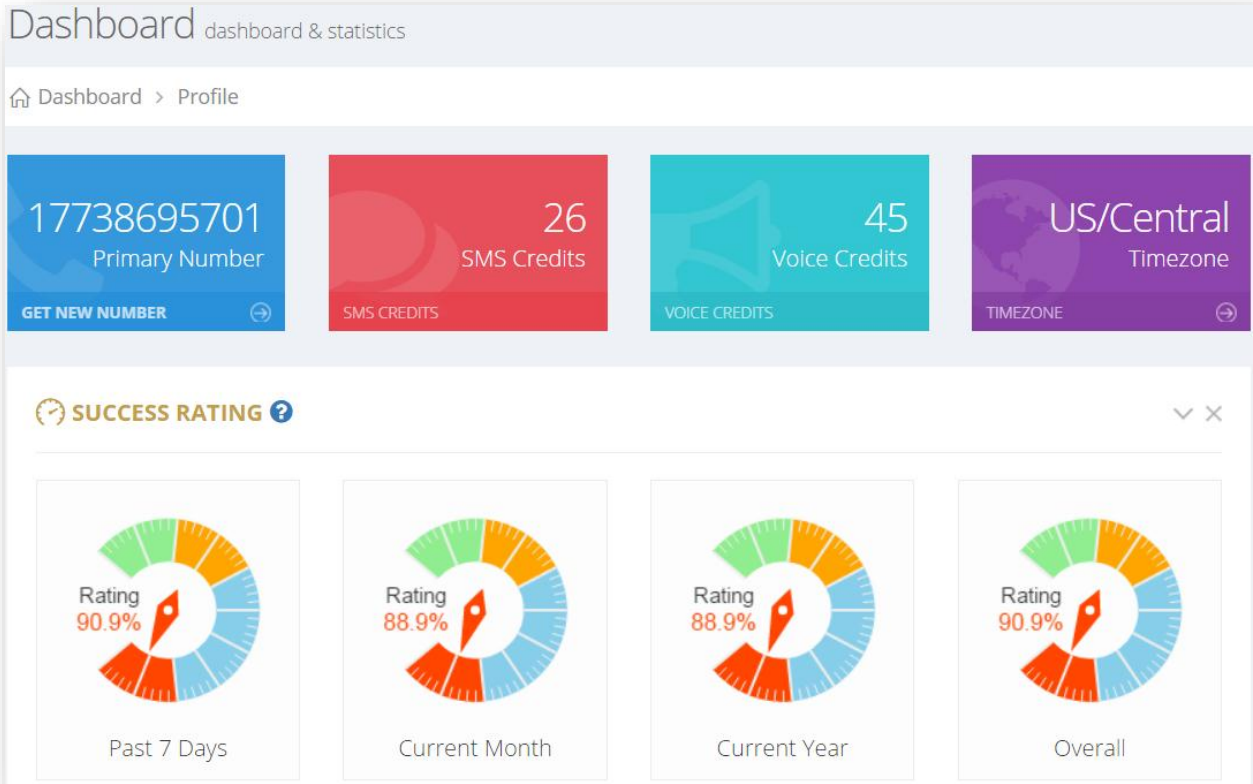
Dashboard dashboard & statistics

Dashboard > Profile

17738695701
Primary Number
GET NEW NUMBER

26
SMS Credits
SMS CREDITS

45
Voice Credits
VOICE CREDITS

US/Central
Timezone
TIMEZONE

SUCCESS RATING

Rating
90.9%
Past 7 Days

Rating
88.9%
Current Month

Rating
88.9%
Current Year

Rating
90.9%
Overall